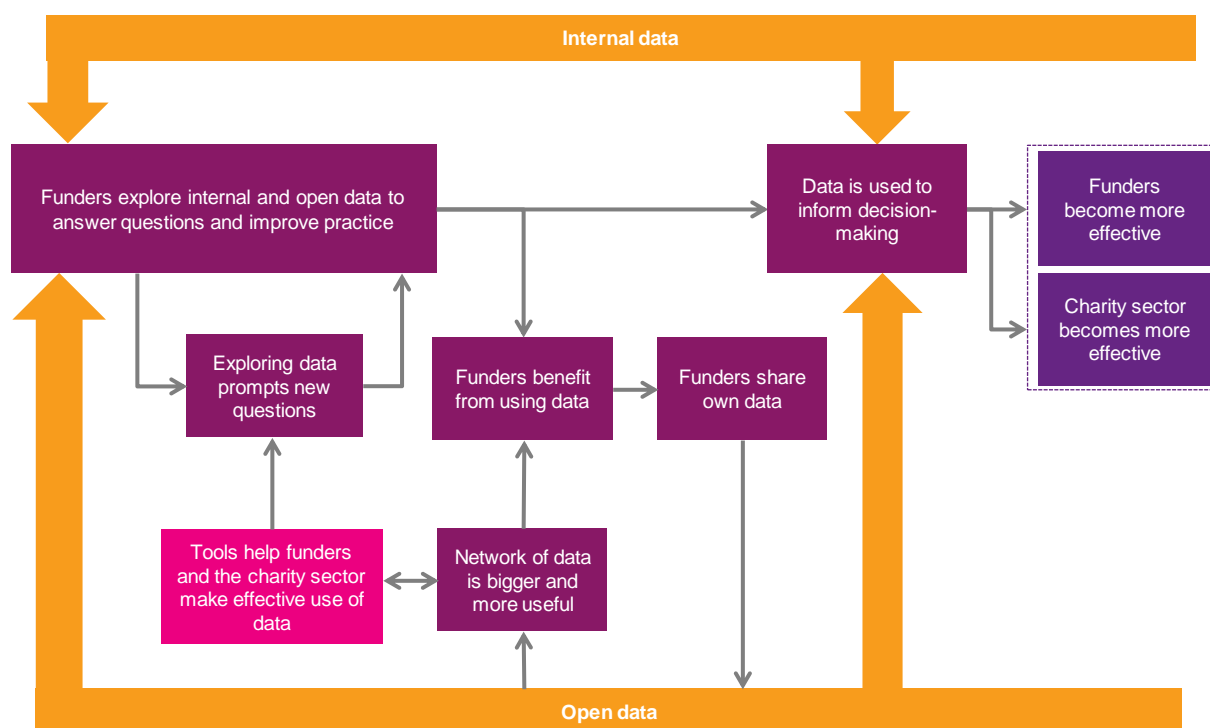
Internal data

Funders explore internal and open data to answer questions and improve practice

Data is used to inform decision-making

Funders become more effective

Charity sector becomes more effective

Exploring data prompts new questions

Funders benefit from using data

Funders share own data

Tools help funders and the charity sector make effective use of data

Network of data is bigger and more useful

Open data